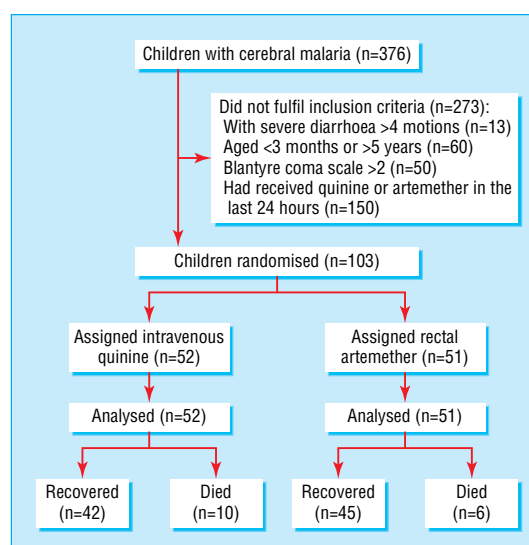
Children with cerebral malaria (n=376)

Did not fulfil inclusion criteria (n=273):
With severe diarrhoea >4 motions (n=13)
Aged <3 months or >5 years (n=60)
Blantyre coma scale >2 (n=50)
Had received quinine or artemether in the last 24 hours (n=150)

Children randomised (n=103)

Assigned intravenous quinine (n=52)

Assigned rectal artemether (n=51)

Analysed (n=52)

Analysed (n=51)

Recovered (n=42)

Died (n=10)

Recovered (n=45)

Died (n=6)